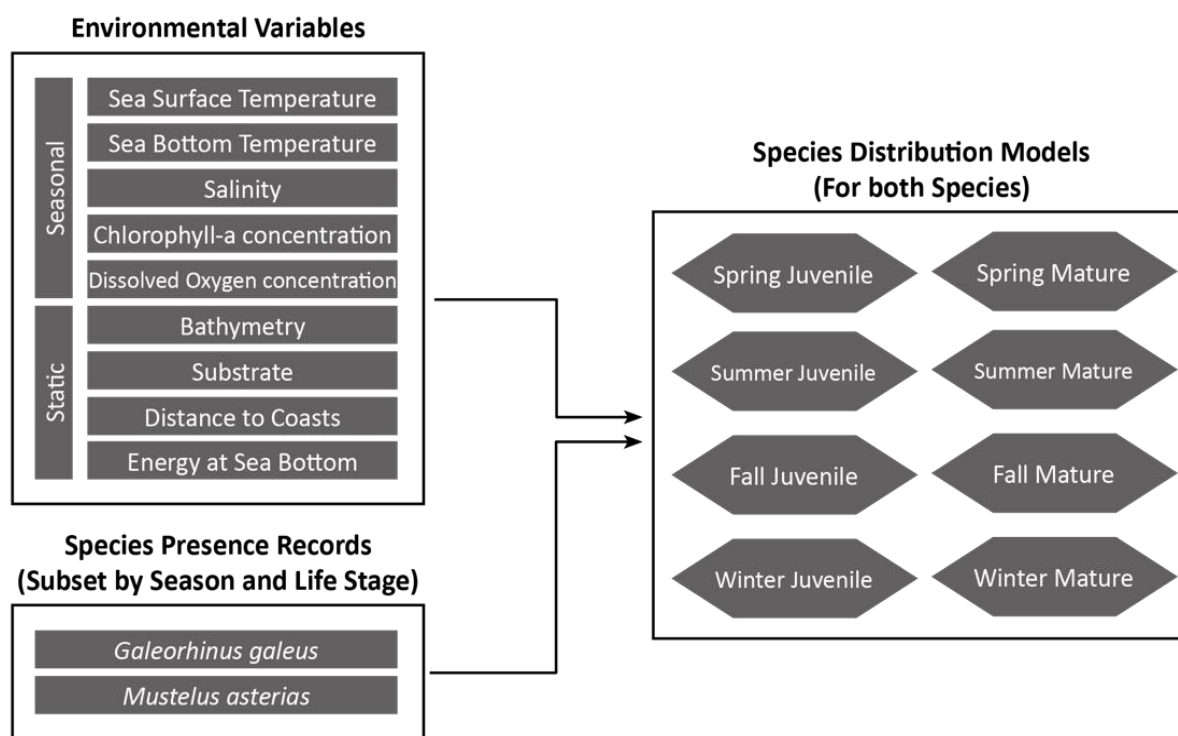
Environmental Variables

Seasonal

Sea Surface Temperature

Sea Bottom Temperature

Salinity

Chlorophyll-a concentration

Dissolved Oxygen concentration

Static

Bathymetry

Substrate

Distance to Coasts

Energy at Sea Bottom

Species Presence Records
(Subset by Season and Life Stage)

*Galeorhinus galeus*

*Mustelus asterias*

Species Distribution Models
(For both Species)

Spring Juvenile

Spring Mature

Summer Juvenile

Summer Mature

Fall Juvenile

Fall Mature

Winter Juvenile

Winter Mature